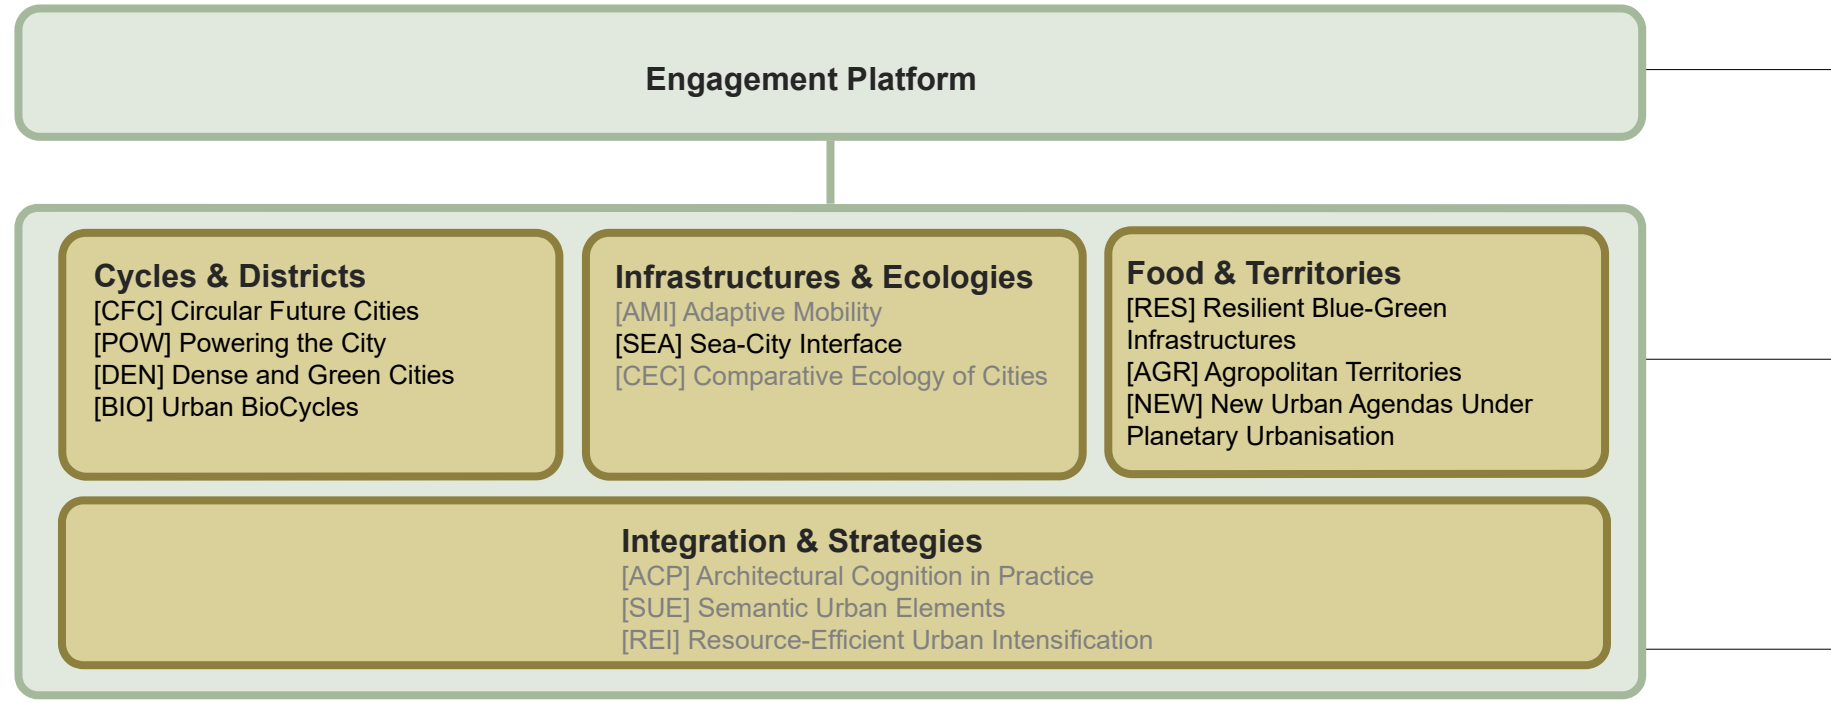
Engagement Platform

Cycles & Districts
[CFC] Circular Future Cities
[POW] Powering the City
[DEN] Dense and Green Cities
[BIO] Urban BioCycles

Infrastructures & Ecologies
[AMI] Adaptive Mobility
[SEA] Sea-City Interface
[CEC] Comparative Ecology of Cities

Food & Territories
[RES] Resilient Blue-Green Infrastructures
[AGR] Agropolitan Territories
[NEW] New Urban Agendas Under Planetary Urbanisation

Integration & Strategies
[ACP] Architectural Cognition in Practice
[SUE] Semantic Urban Elements
[REI] Resource-Efficient Urban Intensification